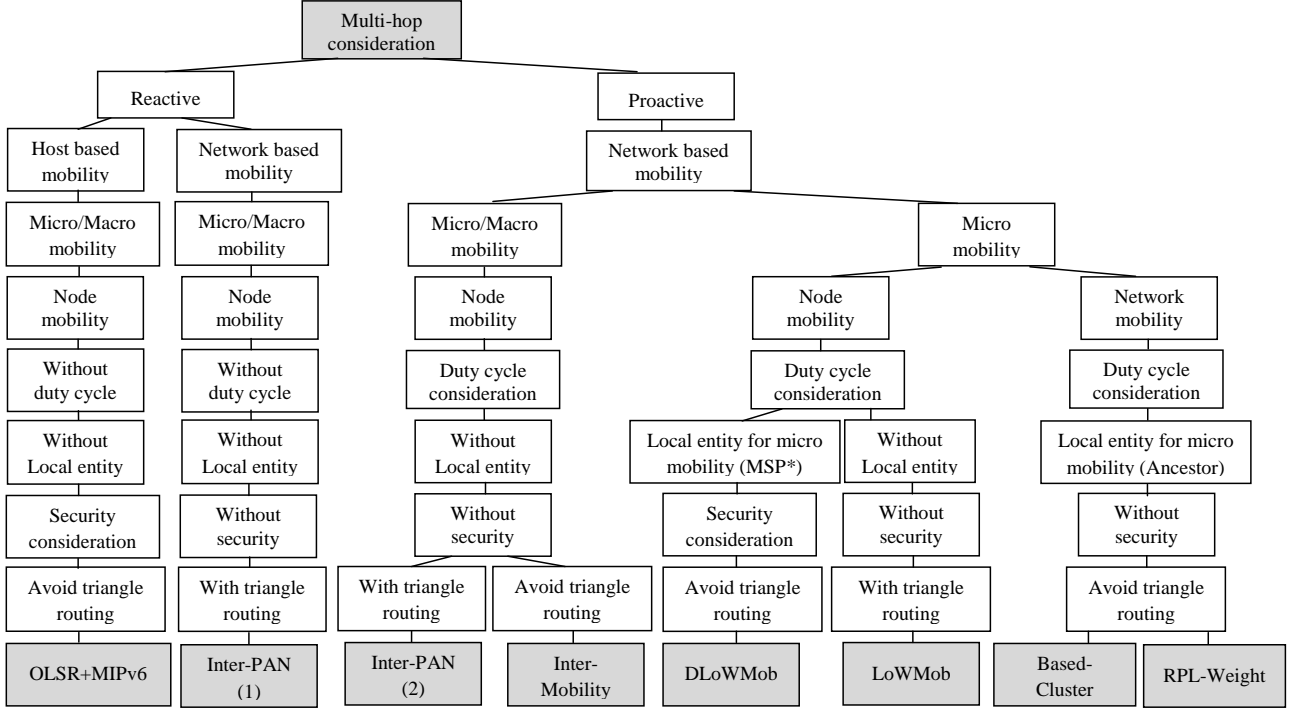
Multi-hop consideration

Reactive

Host based mobility
Micro/Macro mobility
Node mobility
Without duty cycle
Without Local entity
Security consideration
Avoid triangle routing
OLSR+MIPv6

Network based mobility
Micro/Macro mobility
Node mobility
Without duty cycle
Without Local entity
Without security
With triangle routing
Inter-PAN (1)

Proactive

Network based mobility

Micro/Macro mobility
Node mobility
Duty cycle consideration
Without Local entity
Without security
With triangle routing
Inter-PAN (2)
Avoid triangle routing
Inter-Mobility

Micro mobility

Node mobility
Duty cycle consideration
Local entity for micro mobility (MSP*)
Security consideration
Avoid triangle routing
DLoWMob
Without Local entity
Without security
With triangle routing
LoWMob

Network mobility
Duty cycle consideration
Local entity for micro mobility (Ancestor)
Without security
Avoid triangle routing
Based-Cluster
RPL-Weight